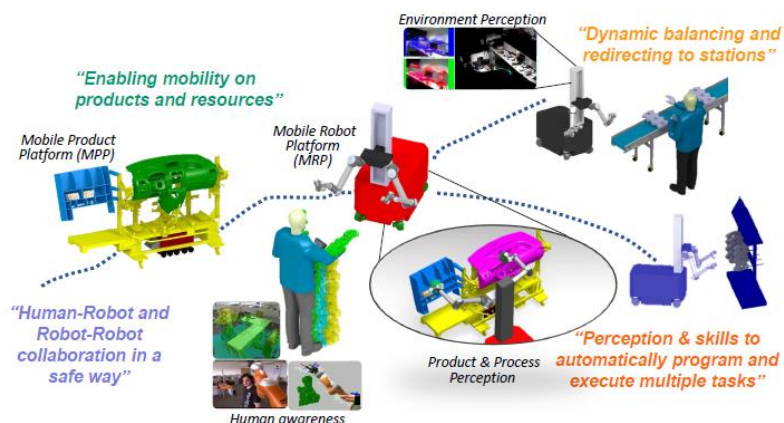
Environment Perception

"Dynamic balancing and redirecting to stations"

"Enabling mobility on products and resources"

Mobile Product Platform (MPP)

Mobile Robot Platform (MRP)

"Human-Robot and Robot-Robot collaboration in a safe way"

Product & Process Perception

"Perception & skills to automatically program and execute multiple tasks"

Human awareness